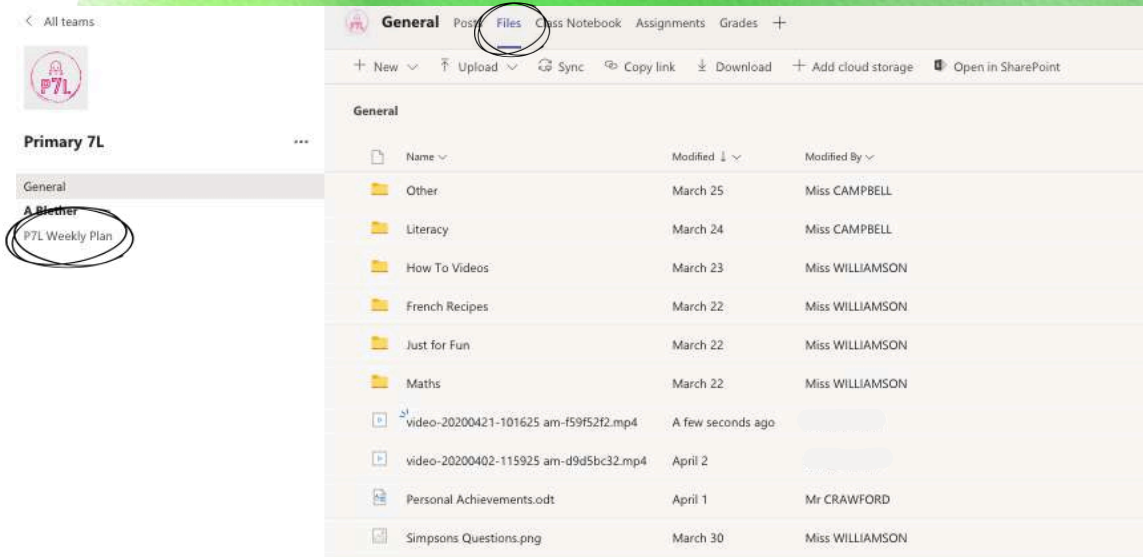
< All teams

P7L

Primary 7L ···

General
A Blether
P7L Weekly Plan

General Posts Files Class Notebook Assignments Grades +

+ New ⌄ Upload ⌄ Sync Copy link Download + Add cloud storage Open in SharePoint

General

| Name ⌄ | Modified ↓ ⌄ | Modified By ⌄ |
|---|---|---|
| Other | March 25 | Miss CAMPBELL |
| Literacy | March 24 | Miss CAMPBELL |
| How To Videos | March 23 | Miss WILLIAMSON |
| French Recipes | March 22 | Miss WILLIAMSON |
| Just for Fun | March 22 | Miss WILLIAMSON |
| Maths | March 22 | Miss WILLIAMSON |
| video-20200421-101625 am-f59f52f2.mp4 | A few seconds ago | |
| video-20200402-115925 am-d9d5bc32.mp4 | April 2 | |
| Personal Achievements.odt | April 1 | Mr CRAWFORD |
| Simpsons Questions.png | March 30 | Miss WILLIAMSON |